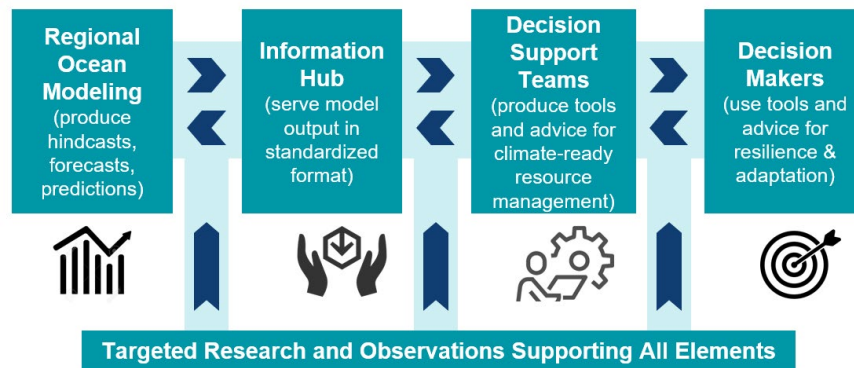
Regional Ocean Modeling
(produce hindcasts, forecasts, predictions)

Information Hub
(serve model output in standardized format)

Decision Support Teams
(produce tools and advice for climate-ready resource management)

Decision Makers
(use tools and advice for resilience & adaptation)

Targeted Research and Observations Supporting All Elements